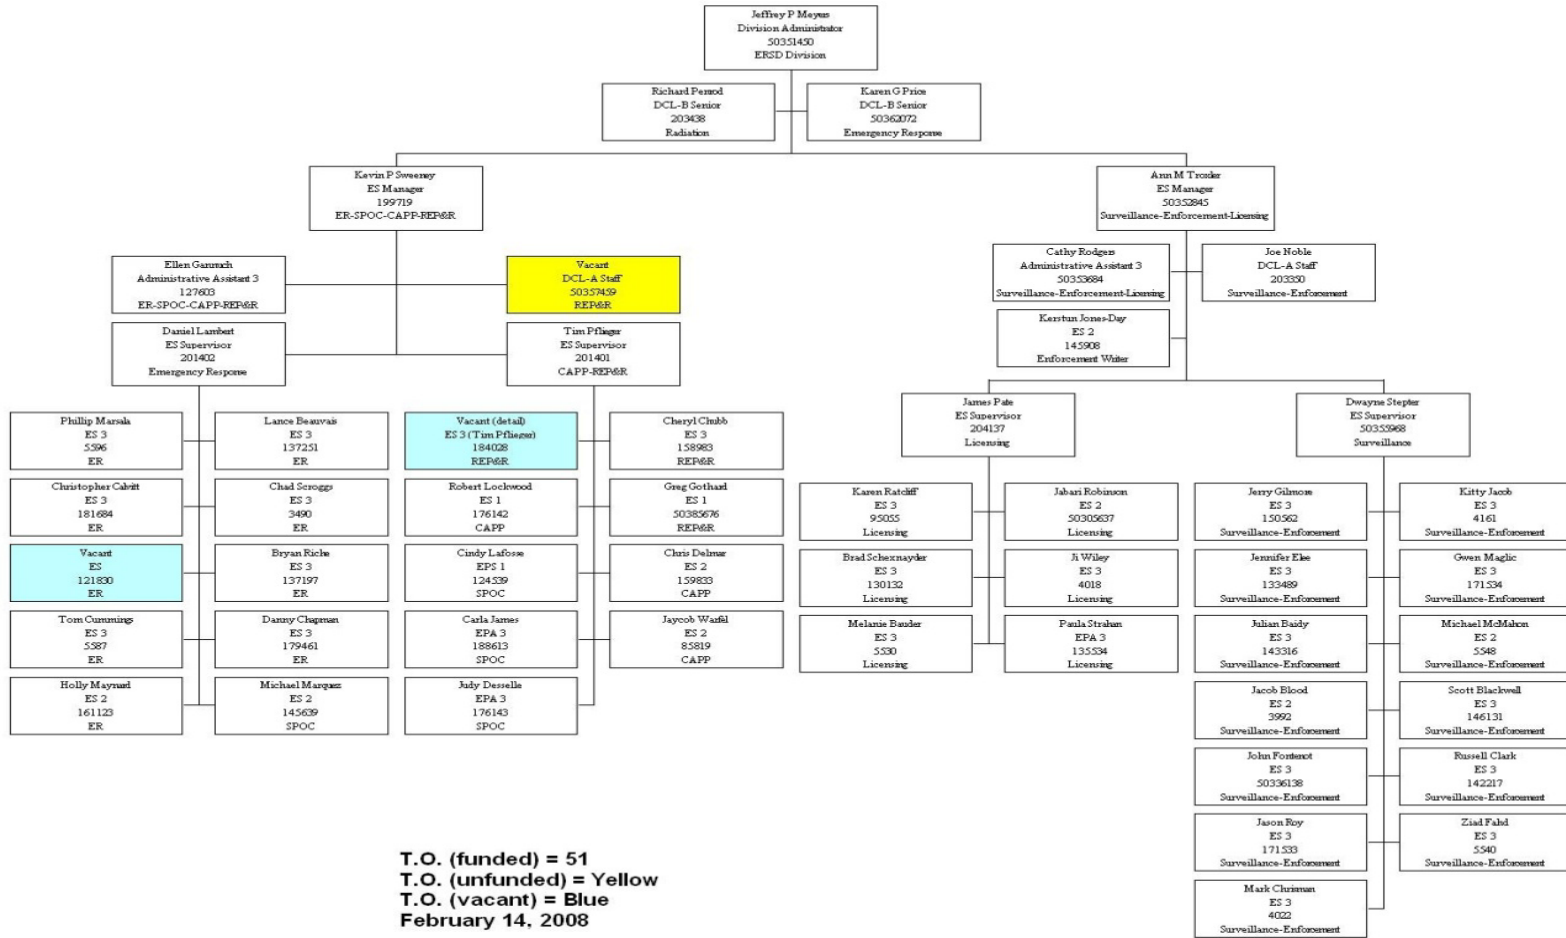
Jeffrey P Meyers
Division Administrator
50351450
ERSD Division

Richard Penrod
DCL-B Senior
203438
Radiation

Karen G Price
DCL-B Senior
50362072
Emergency Response

Kevin P Sweeney
ES Manager
199719
ER-SPOC-CAPP-REP&R

Ellen Gammuch
Administrative Assistant 3
127603
ER-SPOC-CAPP-REP&R

Vacant
DCL-A Staff
50357459
REP&R

Daniel Lambert
ES Supervisor
201402
Emergency Response

Tim Pflieger
ES Supervisor
201401
CAPP-REP&R

Phillip Marsala
ES 3
5596
ER

Lance Beauvais
ES 3
137251
ER

Christopher Cabrit
ES 3
181684
ER

Chad Scroggs
ES 3
3490
ER

Vacant
ES
121830
ER

Bryan Riche
ES 3
137197
ER

Tom Cummings
ES 3
5587
ER

Danny Chapman
ES 3
179461
ER

Holly Maynard
ES 2
161123
ER

Michael Marquez
ES 2
145639
SPOC

Vacant (detail)
ES 3 (Tim Pflieger)
184028
REP&R

Cheryl Chubb
ES 3
158983
REP&R

Robert Lockwood
ES 1
176142
CAPP

Greg Gothard
ES 1
50385676
REP&R

Cindy Lafosse
EPS 1
124539
SPOC

Chris Delmar
ES 2
159833
CAPP

Carla James
EPA 3
188613
SPOC

Jaycob Warfel
ES 2
85819
CAPP

Judy Desselle
EPA 3
176143
SPOC

Ann M Trosler
ES Manager
50352845
Surveillance-Enforcement-Licensing

Cathy Rodgers
Administrative Assistant 3
50353684
Surveillance-Enforcement-Licensing

Joe Noble
DCL-A Staff
203350
Surveillance-Enforcement

Kerstun Jones-Day
ES 2
145908
Enforcement Writer

James Pate
ES Supervisor
204137
Licensing

Dwayne Stepter
ES Supervisor
50355968
Surveillance

Karen Ratcliff
ES 3
95055
Licensing

Jabari Robinson
ES 2
50305637
Licensing

Brad Schexnayder
ES 3
130132
Licensing

Ji Wiley
ES 3
4018
Licensing

Melanie Bauder
ES 3
5530
Licensing

Paula Strahan
EPA 3
135534
Licensing

Jerry Gilmore
ES 3
150562
Surveillance-Enforcement

Kitty Jacob
ES 3
4161
Surveillance-Enforcement

Jennifer Ekee
ES 3
133489
Surveillance-Enforcement

Gwen Maglic
ES 3
171534
Surveillance-Enforcement

Julian Baidy
ES 3
143316
Surveillance-Enforcement

Michael McMahon
ES 2
5548
Surveillance-Enforcement

Jacob Blood
ES 2
3992
Surveillance-Enforcement

Scott Blackwell
ES 3
146131
Surveillance-Enforcement

John Fontenot
ES 3
50336138
Surveillance-Enforcement

Russell Clark
ES 3
142217
Surveillance-Enforcement

Jason Roy
ES 3
171533
Surveillance-Enforcement

Ziad Fahd
ES 3
5540
Surveillance-Enforcement

Mark Chrisman
ES 3
4022
Surveillance-Enforcement

T.O. (funded) = 51
T.O. (unfunded) = Yellow
T.O. (vacant) = Blue
February 14, 2008